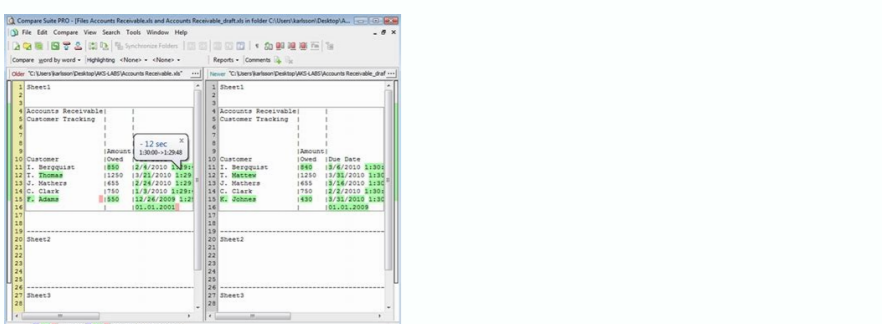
Compare Suite PRO - [Files Accounts Receivable.xls and Accounts Receivable_draft.xls in folder C:\Users\karlsson\Desktop\A...

File Edit Compare View Search Tools Window Help

Synchronize Folders

Compare word by word • Highlighting <None> • <None> •

Reports • Comments

Older "C:\Users\karlsson\Desktop\AKS-LABS\Accounts Receivable.xls"

Newer "C:\Users\karlsson\Desktop\AKS-LABS\Accounts Receivable_draf

| | |
|---|---|
| 1 | Sheet1 |
| 2 | |
| 3 | |
| 4 | Accounts Receivable\| |
| 5 | Customer Tracking \| |
| 6 | \| |
| 7 | \| |
| 8 | \| |
| 9 | \|Amount\| |
| 10 | Customer \|Owed \| |
| 11 | I. Bergquist \|850 \|2/4/2010 1:29 |
| 12 | T. Thomas \|1250 \|3/21/2010 1:29 |
| 13 | J. Mathers \|455 \|2/24/2010 1:29 |
| 14 | C. Clark \|750 \|1/3/2010 1:29 |
| 15 | F. Adams \|550 \|12/26/2009 1:2 |
| 16 | \| \|01.01.2001 |
| 17 | |
| 18 | |
| 19 | ---------------------------- |
| 20 | Sheet2 |
| 21 | |
| 22 | |
| 23 | |
| 24 | |
| 25 | |
| 26 | ---------------------------- |
| 27 | Sheet3 |
| 28 | |

- 12 sec
1:30:00->1:29:48

| | |
|---|---|
| 1 | Sheet1 |
| 2 | |
| 3 | |
| 4 | Accounts Receivable\| |
| 5 | Customer Tracking \| |
| 6 | \| |
| 7 | \| |
| 8 | \| |
| 9 | \|Amount\| |
| 10 | Customer \|Owed \|Due Date |
| 11 | I. Bergquist \|840 \|3/6/2010 1:30 |
| 12 | T. Mattew \|1250 \|3/31/2010 1:30 |
| 13 | J. Mathers \|655 \|3/14/2010 1:30 |
| 14 | C. Clark \|750 \|2/2/2010 1:30 |
| 15 | K. Johnes \|430 \|3/31/2010 1:30 |
| 16 | \| \|01.01.2009 |
| 17 | |
| 18 | |
| 19 | ---------------------------- |
| 20 | Sheet2 |
| 21 | |
| 22 | |
| 23 | |
| 24 | |
| 25 | |
| 26 | ---------------------------- |
| 27 | Sheet3 |
| 28 | |